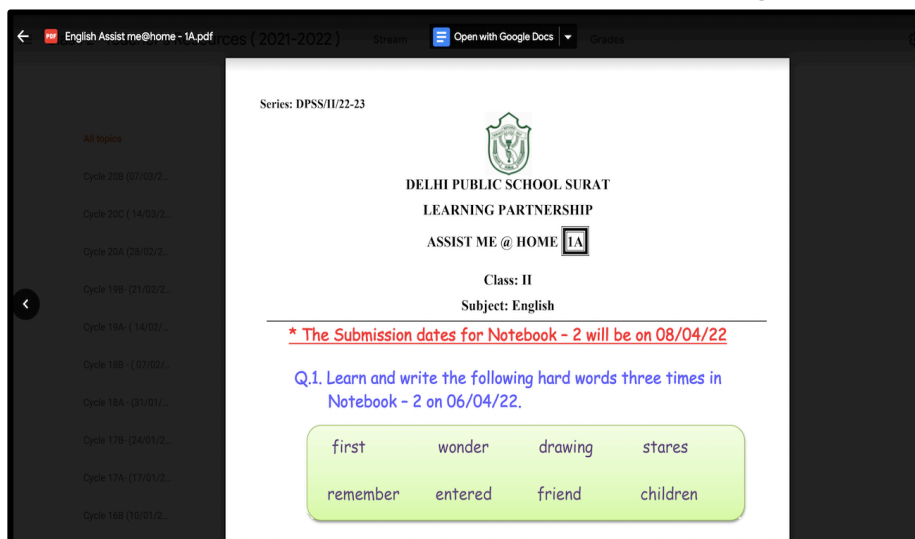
English Assist me@home - 1A.pdf

Open with Google Docs

rces ( 2021-2022 )

Stream

Grades

All topics

Cycle 20B (07/03/2...

Cycle 20C ( 14/03/2...

Cycle 20A (28/02/2...

Cycle 19B- (21/02/2...

Cycle 19A- ( 14/02/...

Cycle 18B - ( 07/02/...

Cycle 18A - (31/01/...

Cycle 17B- (24/01/2...

Cycle 17A- (17/01/2...

Cycle 16B (10/01/2...

Series: DPSS/II/22-23

DELHI PUBLIC SCHOOL SURAT

LEARNING PARTNERSHIP

ASSIST ME @ HOME 1A

Class: II

Subject: English

* The Submission dates for Notebook – 2 will be on 08/04/22

Q.1. Learn and write the following hard words three times in Notebook – 2 on 06/04/22.

| first | wonder | drawing | stares |
|---|---|---|---|
| remember | entered | friend | children |